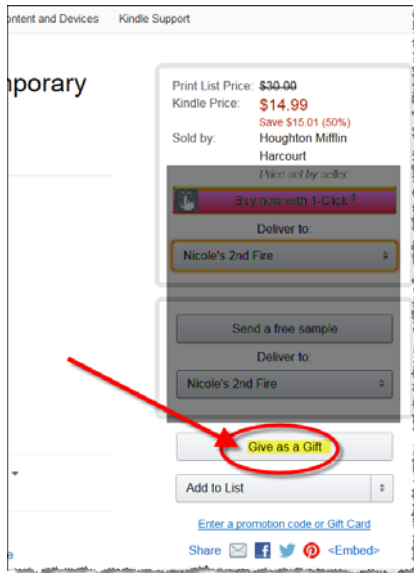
ontent and Devices Kindle Support

nporary

Print List Price: ~~$30.00~~
Kindle Price: $14.99
Save $15.01 (50%)
Sold by: Houghton Mifflin Harcourt
Price set by seller.

Buy now with 1-Click®

Deliver to:

Nicole's 2nd Fire

Send a free sample

Deliver to:

Nicole's 2nd Fire

Give as a Gift

Add to List

Enter a promotion code or Gift Card

Share <Embed>